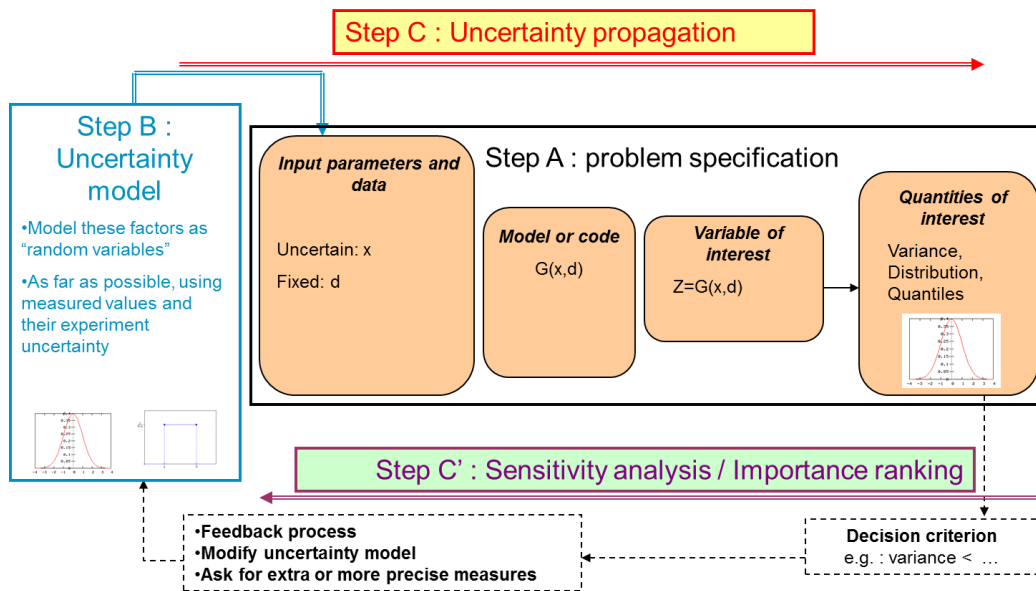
Step C : Uncertainty propagation

Step B : Uncertainty model

•Model these factors as "random variables"

•As far as possible, using measured values and their experiment uncertainty

Step A : problem specification

Input parameters and data

Uncertain: x

Fixed: d

Model or code

G(x,d)

Variable of interest

Z=G(x,d)

Quantities of interest

Variance, Distribution, Quantiles

Step C' : Sensitivity analysis / Importance ranking

•Feedback process
•Modify uncertainty model
•Ask for extra or more precise measures

Decision criterion
e.g. : variance < …